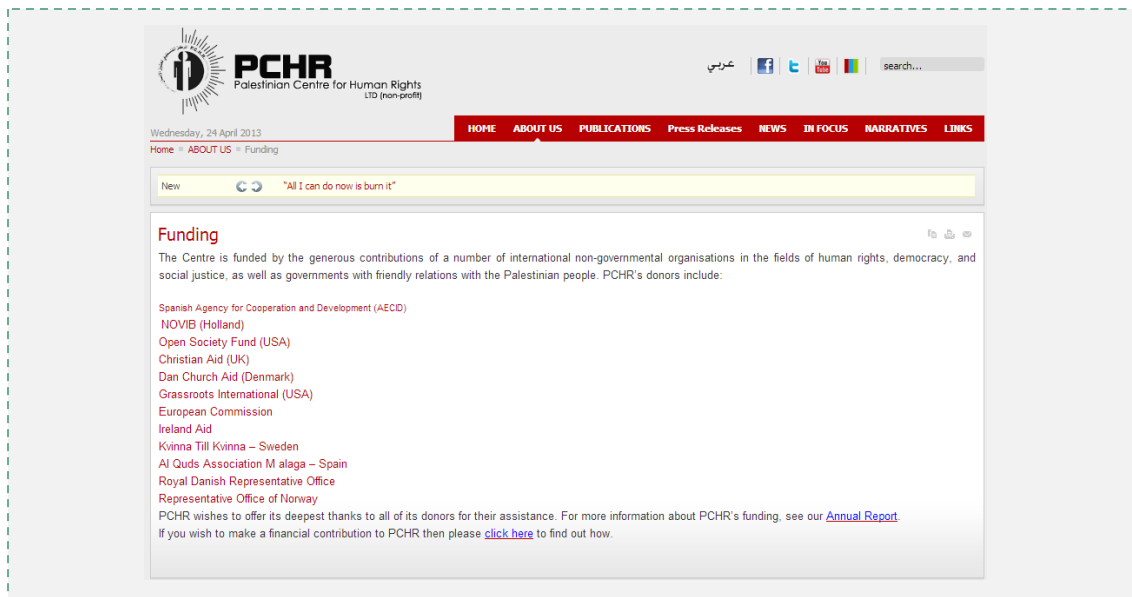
PCHR
Palestinian Centre for Human Rights
LTD (non-profit)

عربي

You Tube

search...

Wednesday, 24 April 2013

HOME ABOUT US PUBLICATIONS Press Releases NEWS IN FOCUS NARRATIVES LINKS

Home » ABOUT US » Funding

New "All I can do now is burn it"

Funding

The Centre is funded by the generous contributions of a number of international non-governmental organisations in the fields of human rights, democracy, and social justice, as well as governments with friendly relations with the Palestinian people. PCHR's donors include:

Spanish Agency for Cooperation and Development (AECID)
NOVIB (Holland)
Open Society Fund (USA)
Christian Aid (UK)
Dan Church Aid (Denmark)
Grassroots International (USA)
European Commission
Ireland Aid
Kvinna Till Kvinna – Sweden
Al Quds Association M alaga – Spain
Royal Danish Representative Office
Representative Office of Norway
PCHR wishes to offer its deepest thanks to all of its donors for their assistance. For more information about PCHR's funding, see our Annual Report.
If you wish to make a financial contribution to PCHR then please click here to find out how.